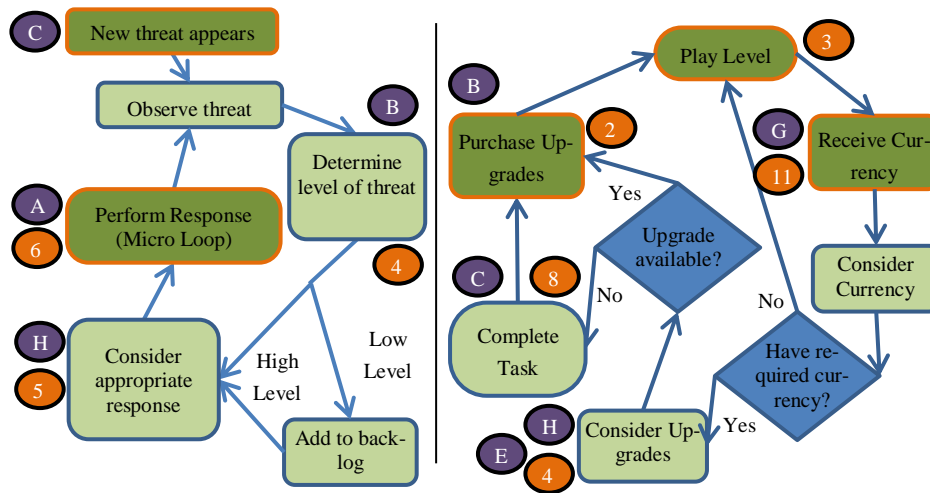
C New threat appears

Observe threat

B Determine level of threat

4

A Perform Response (Micro Loop)

6

High Level

Low Level

H Consider appropriate response

5

Add to backlog

B Play Level 3

Purchase Upgrades 2

G Receive Currency

11

Yes

Upgrade available?

No

C 8 Complete Task

Consider Currency

No

Have required currency?

Yes

H Consider Upgrades

E 4